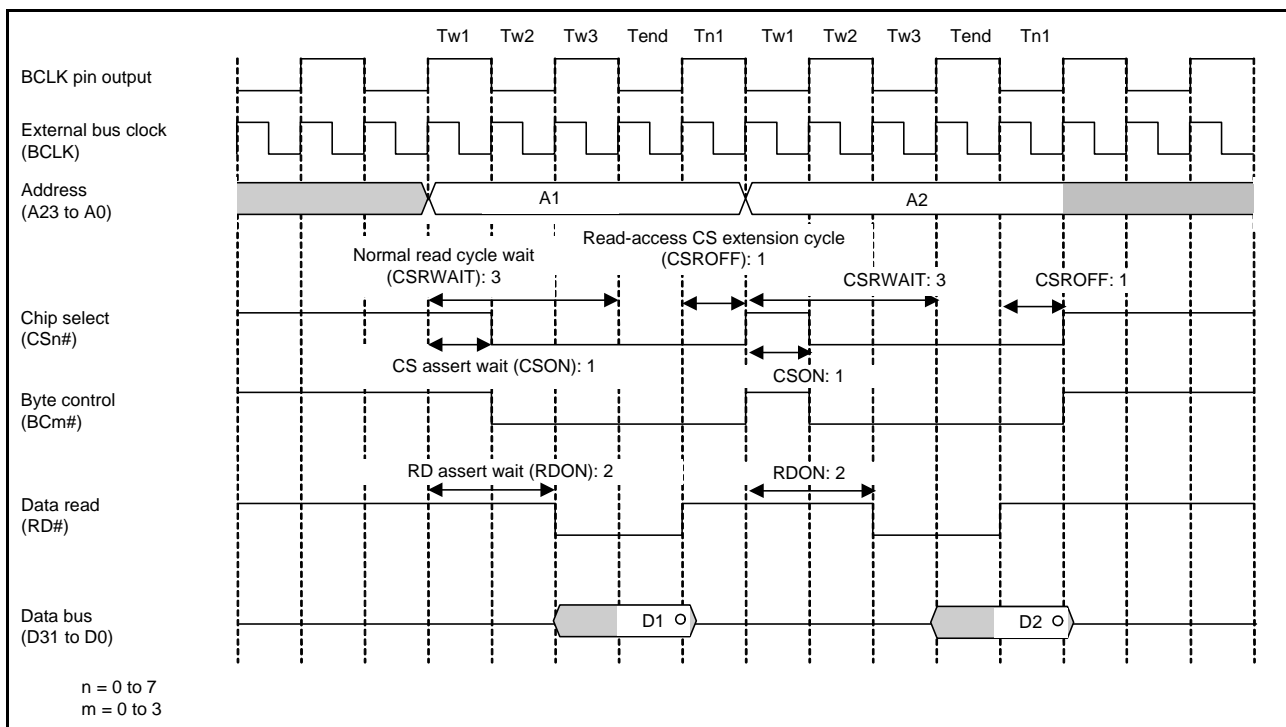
Tw1 Tw2 Tw3 Tend Tn1 Tw1 Tw2 Tw3 Tend Tn1

BCLK pin output

External bus clock (BCLK)

Address (A23 to A0)

A1

A2

Normal read cycle wait (CSRWAIT): 3

Read-access CS extension cycle (CSROFF): 1

CSRWAIT: 3

CSROFF: 1

Chip select (CSn#)

CS assert wait (CSON): 1

CSON: 1

Byte control (BCm#)

RD assert wait (RDON): 2

RDON: 2

Data read (RD#)

Data bus (D31 to D0)

D1

D2

n = 0 to 7
m = 0 to 3